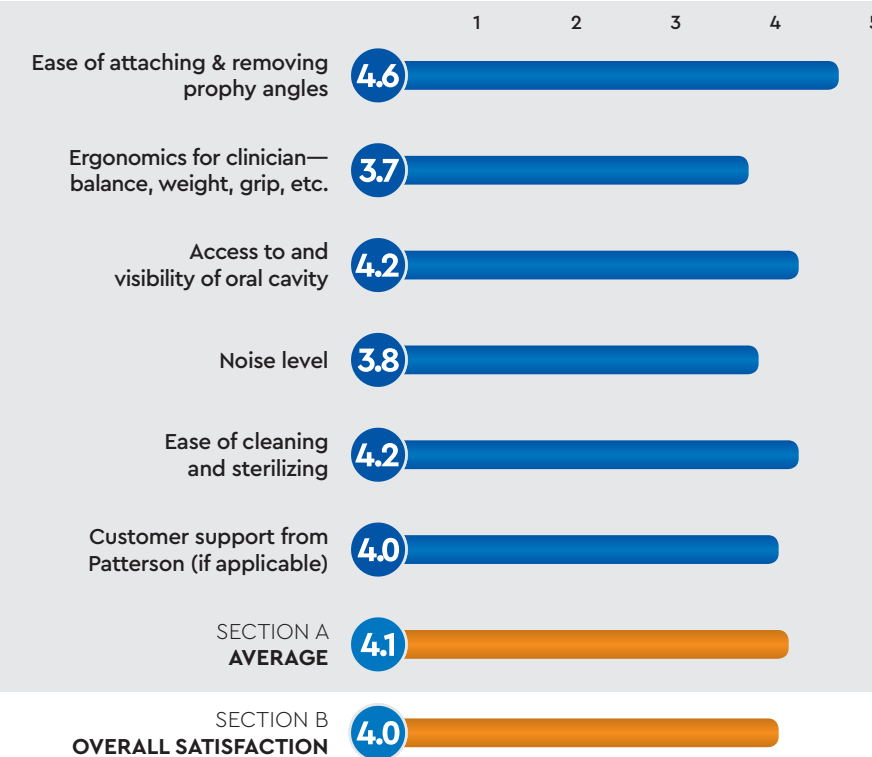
1 2 3 4 5

Ease of attaching & removing prophy angles 4.6

Ergonomics for clinician—balance, weight, grip, etc. 3.7

Access to and visibility of oral cavity 4.2

Noise level 3.8

Ease of cleaning and sterilizing 4.2

Customer support from Patterson (if applicable) 4.0

SECTION A AVERAGE 4.1

SECTION B OVERALL SATISFACTION 4.0